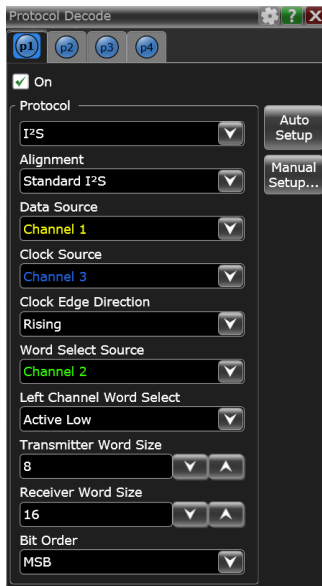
Protocol Decode

p1 p2 p3 p4

On

Protocol

I²S

Auto Setup

Manual Setup...

Alignment

Standard I²S

Data Source

Channel 1

Clock Source

Channel 3

Clock Edge Direction

Rising

Word Select Source

Channel 2

Left Channel Word Select

Active Low

Transmitter Word Size

8

Receiver Word Size

16

Bit Order

MSB